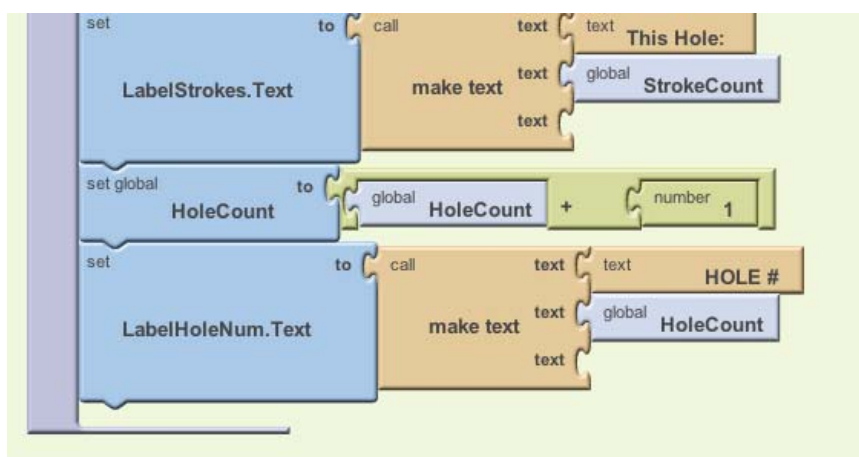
set LabelStrokes.Text to call make text text text This Hole:
text global StrokeCount
text

set global HoleCount to global HoleCount + number 1

set LabelHoleNum.Text to call make text text text HOLE #
text global HoleCount
text